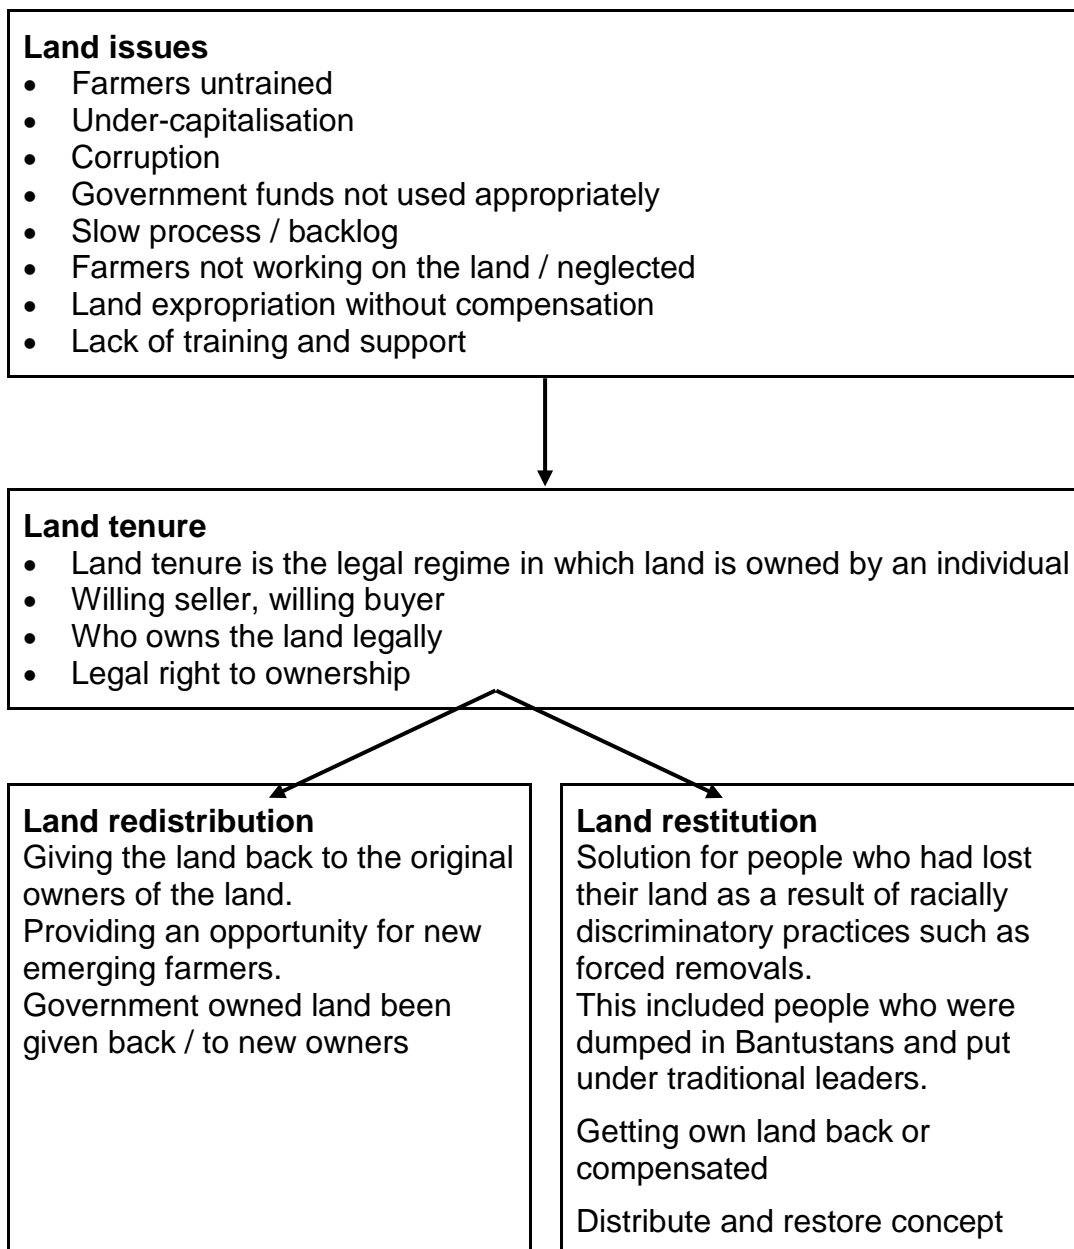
**Land issues**
- Farmers untrained
- Under-capitalisation
- Corruption
- Government funds not used appropriately
- Slow process / backlog
- Farmers not working on the land / neglected
- Land expropriation without compensation
- Lack of training and support

**Land tenure**
- Land tenure is the legal regime in which land is owned by an individual
- Willing seller, willing buyer
- Who owns the land legally
- Legal right to ownership

**Land redistribution**
Giving the land back to the original owners of the land.
Providing an opportunity for new emerging farmers.
Government owned land been given back / to new owners

**Land restitution**
Solution for people who had lost their land as a result of racially discriminatory practices such as forced removals.
This included people who were dumped in Bantustans and put under traditional leaders.

Getting own land back or compensated

Distribute and restore concept